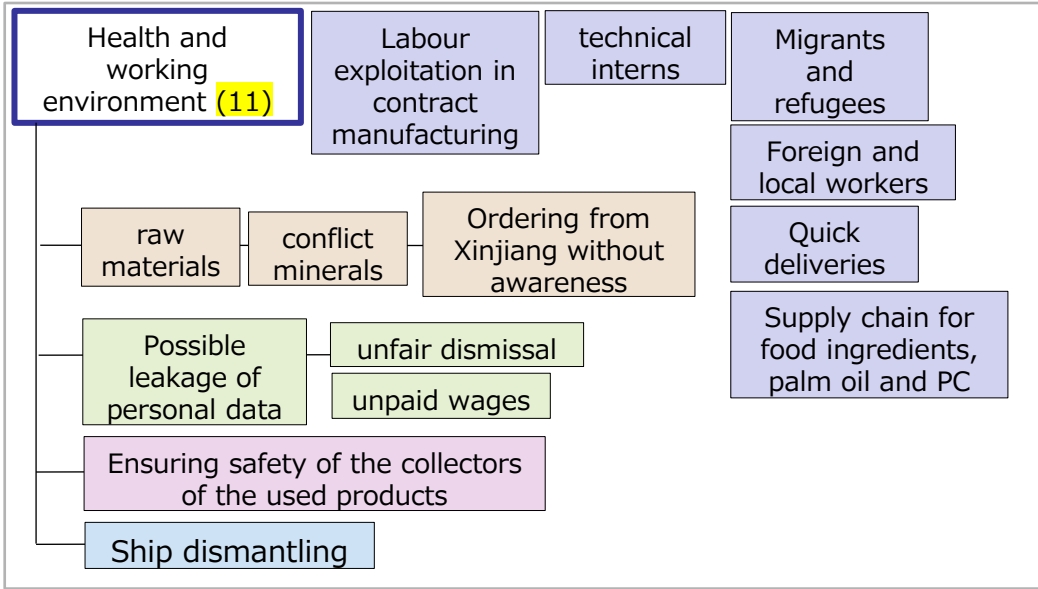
Health and working environment (11)

Labour exploitation in contract manufacturing

technical interns

Migrants and refugees

Foreign and local workers

Quick deliveries

Supply chain for food ingredients, palm oil and PC

raw materials

conflict minerals

Ordering from Xinjiang without awareness

Possible leakage of personal data

unfair dismissal

unpaid wages

Ensuring safety of the collectors of the used products

Ship dismantling